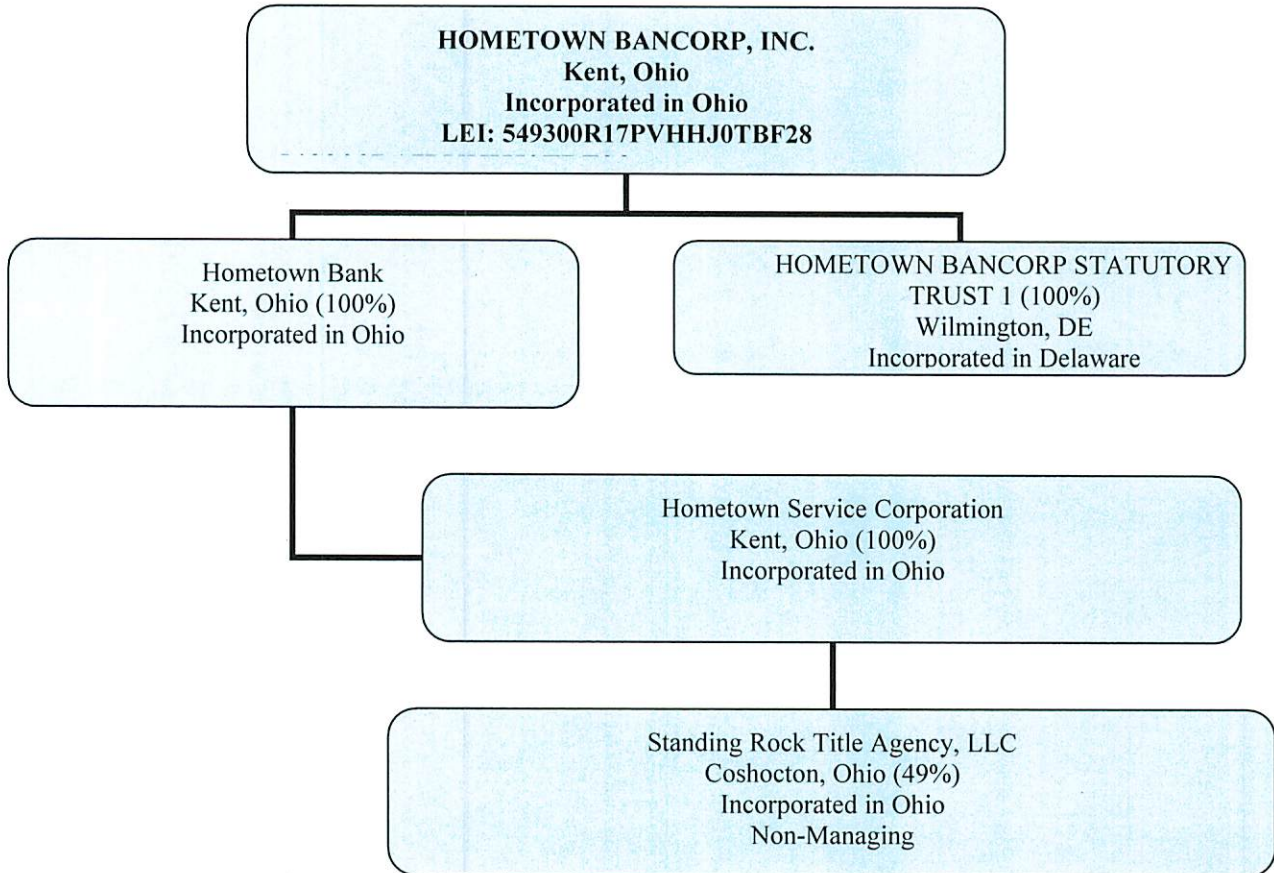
HOMETOWN BANCORP, INC.
Kent, Ohio
Incorporated in Ohio
LEI: 549300R17PVHHJ0TBF28

Hometown Bank
Kent, Ohio (100%)
Incorporated in Ohio

HOMETOWN BANCORP STATUTORY TRUST 1 (100%)
Wilmington, DE
Incorporated in Delaware

Hometown Service Corporation
Kent, Ohio (100%)
Incorporated in Ohio

Standing Rock Title Agency, LLC
Coshocton, Ohio (49%)
Incorporated in Ohio
Non-Managing